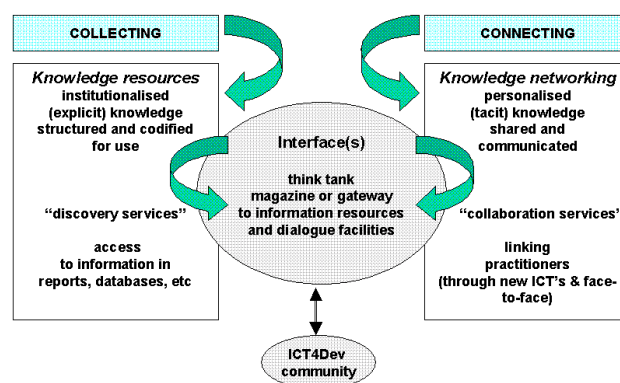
COLLECTING

CONNECTING

Knowledge resources
institutionalised (explicit) knowledge structured and codified for use

"discovery services"

access to information in reports, databases, etc

Interface(s)

think tank magazine or gateway to information resources and dialogue facilities

Knowledge networking
personalised (tacit) knowledge shared and communicated

"collaboration services"

linking practitioners (through new ICT's & face-to-face)

ICT4Dev community